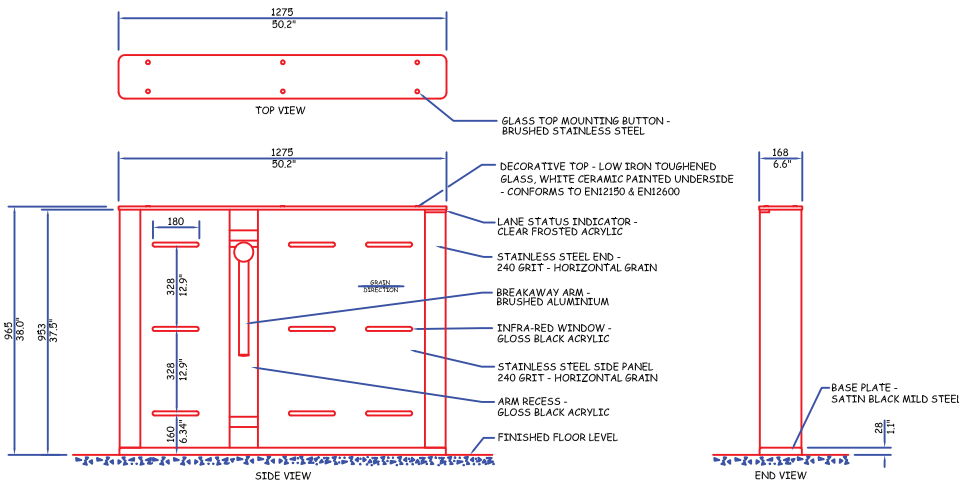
1275
50.2"

TOP VIEW

GLASS TOP MOUNTING BUTTON - BRUSHED STAINLESS STEEL

1275
50.2"

168
6.6"

DECORATIVE TOP - LOW IRON TOUGHENED GLASS, WHITE CERAMIC PAINTED UNDERSIDE - CONFORMS TO EN12150 & EN12600

LANE STATUS INDICATOR - CLEAR FROSTED ACRYLIC

180

STAINLESS STEEL END - 240 GRIT - HORIZONTAL GRAIN

GRAIN DIRECTION

BREAKAWAY ARM - BRUSHED ALUMINIUM

965
38.0"

953
37.5"

328
12.9"

INFRA-RED WINDOW - GLOSS BLACK ACRYLIC

328
12.9"

STAINLESS STEEL SIDE PANEL 240 GRIT - HORIZONTAL GRAIN

ARM RECESS - GLOSS BLACK ACRYLIC

160
6.34"

FINISHED FLOOR LEVEL

BASE PLATE - SATIN BLACK MILD STEEL

28
1.1"

SIDE VIEW

END VIEW